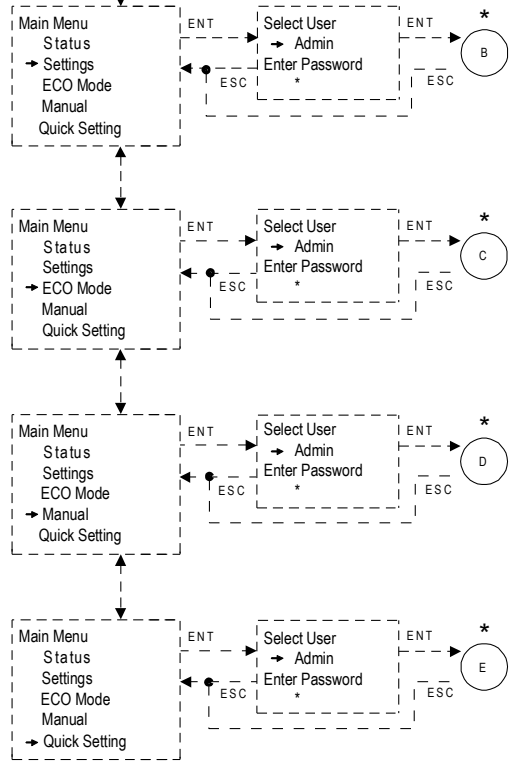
Main Menu
Status
→ Settings
ECO Mode
Manual
Quick Setting

ENT

ESC

Select User
→ Admin
Enter Password
*

ENT

ESC

*
B

Main Menu
Status
Settings
→ ECO Mode
Manual
Quick Setting

ENT

ESC

Select User
→ Admin
Enter Password
*

ENT

ESC

*
C

Main Menu
Status
Settings
ECO Mode
→ Manual
Quick Setting

ENT

ESC

Select User
→ Admin
Enter Password
*

ENT

ESC

*
D

Main Menu
Status
Settings
ECO Mode
Manual
→ Quick Setting

ENT

ESC

Select User
→ Admin
Enter Password
*

ENT

ESC

*
E